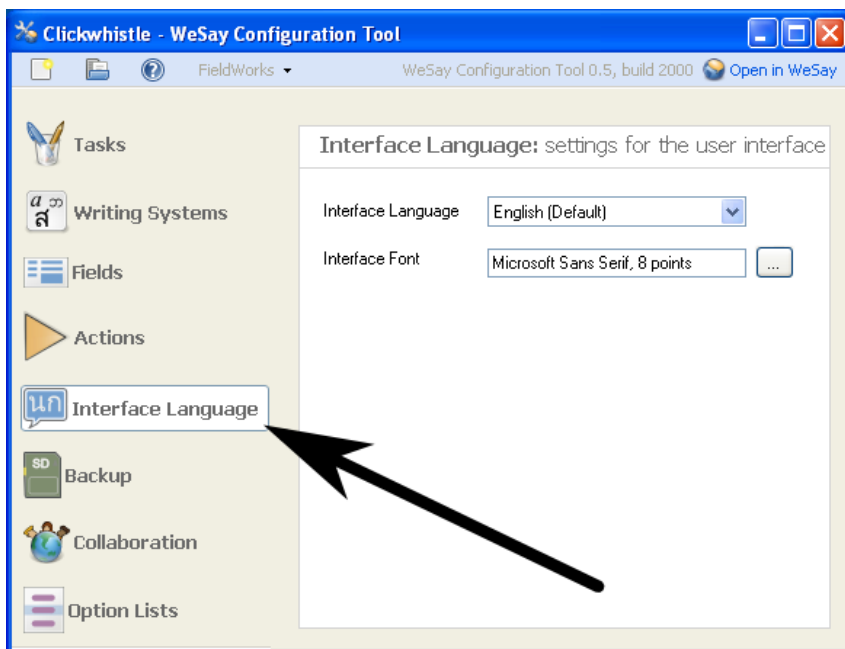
Clickwhistle - WeSay Configuration Tool

FieldWorks

WeSay Configuration Tool 0.5, build 2000

Open in WeSay

Tasks

Writing Systems

Fields

Actions

Interface Language

Backup

Collaboration

Option Lists

Interface Language: settings for the user interface

Interface Language

English (Default)

Interface Font

Microsoft Sans Serif, 8 points

...